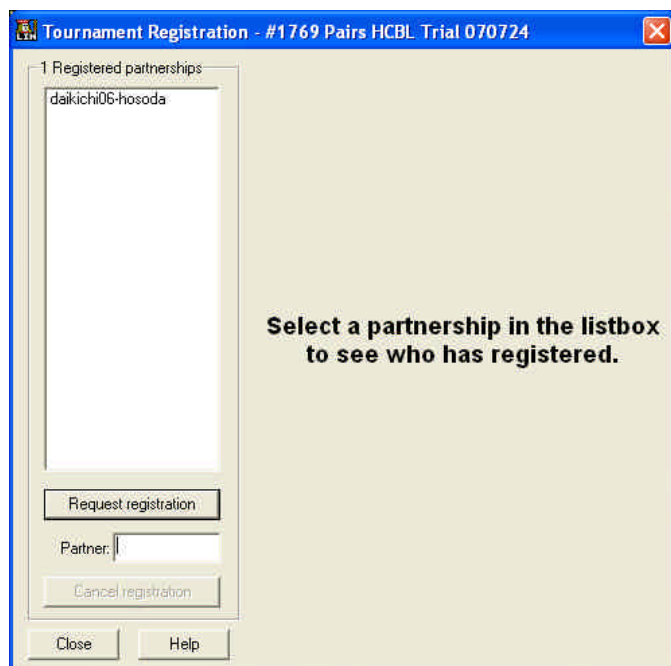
Tournament Registration - #1769 Pairs HCBL Trial 070724

1 Registered partnerships

daikichi06-hosoda

Select a partnership in the listbox to see who has registered.

Request registration

Partner:

Cancel registration

Close

Help